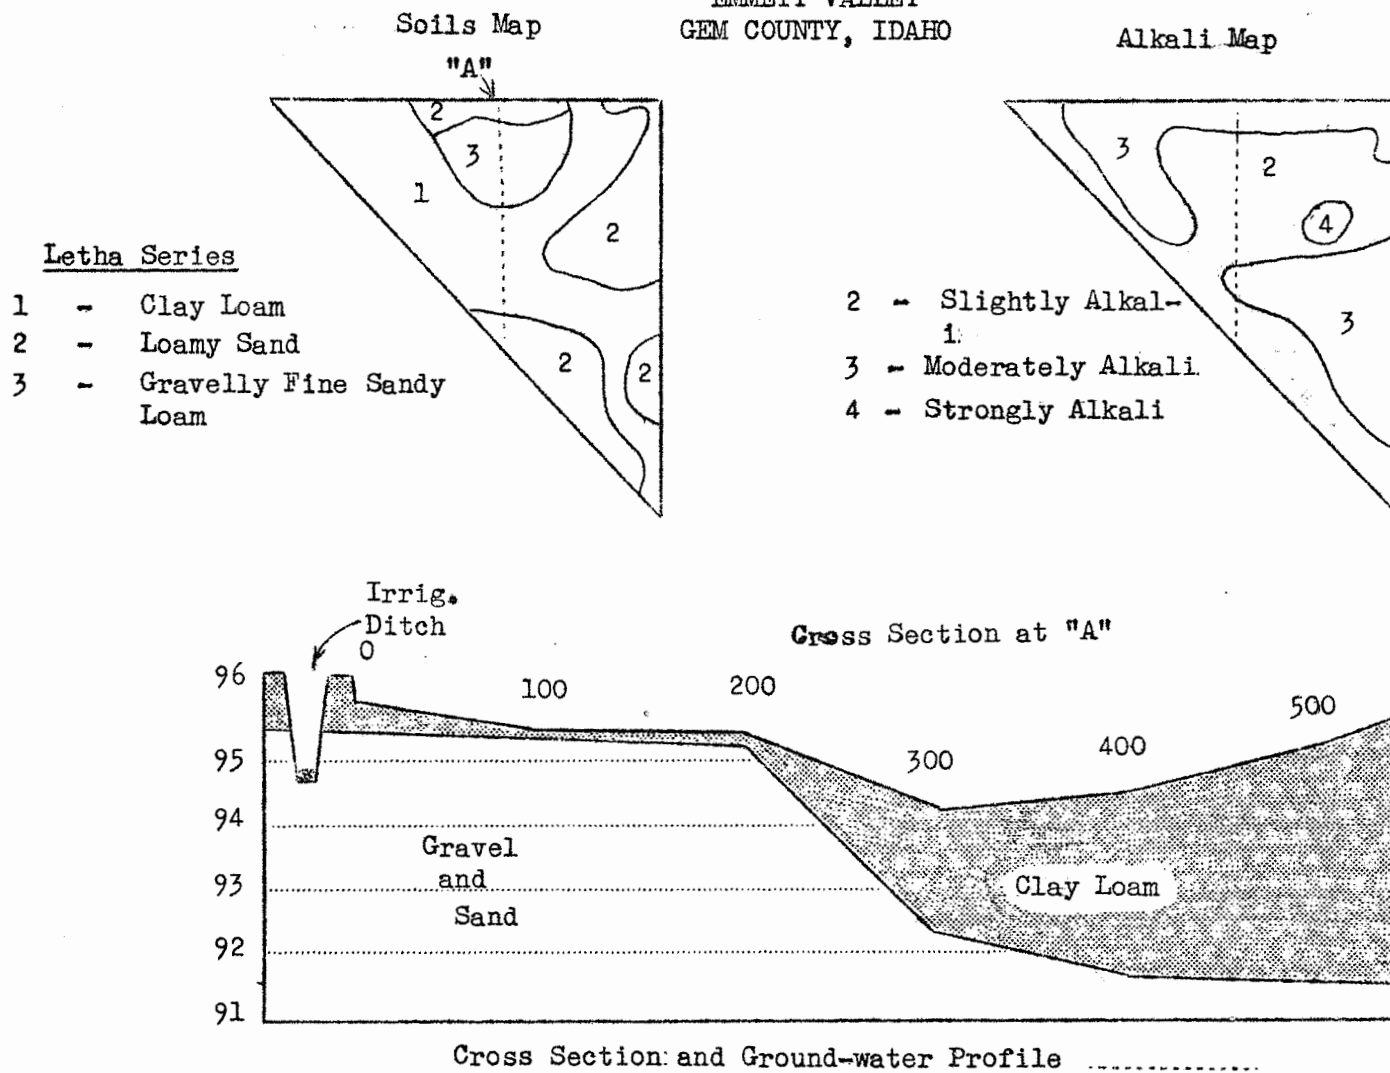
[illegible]
GEM COUNTY, IDAHO

Soils Map

"A"

2
3
1
2
2
2

Letha Series
1 - Clay Loam
2 - Loamy Sand
3 - Gravelly Fine Sandy Loam

Alkali Map

3
2
4
3

2 - Slightly Alkali
3 - Moderately Alkali
4 - Strongly Alkali

Irrig. Ditch

Cross Section at "A"

0
100
200
300
400
500

96
95
94
93
92
91

Gravel and Sand

Clay Loam

Cross Section and Ground-water Profile